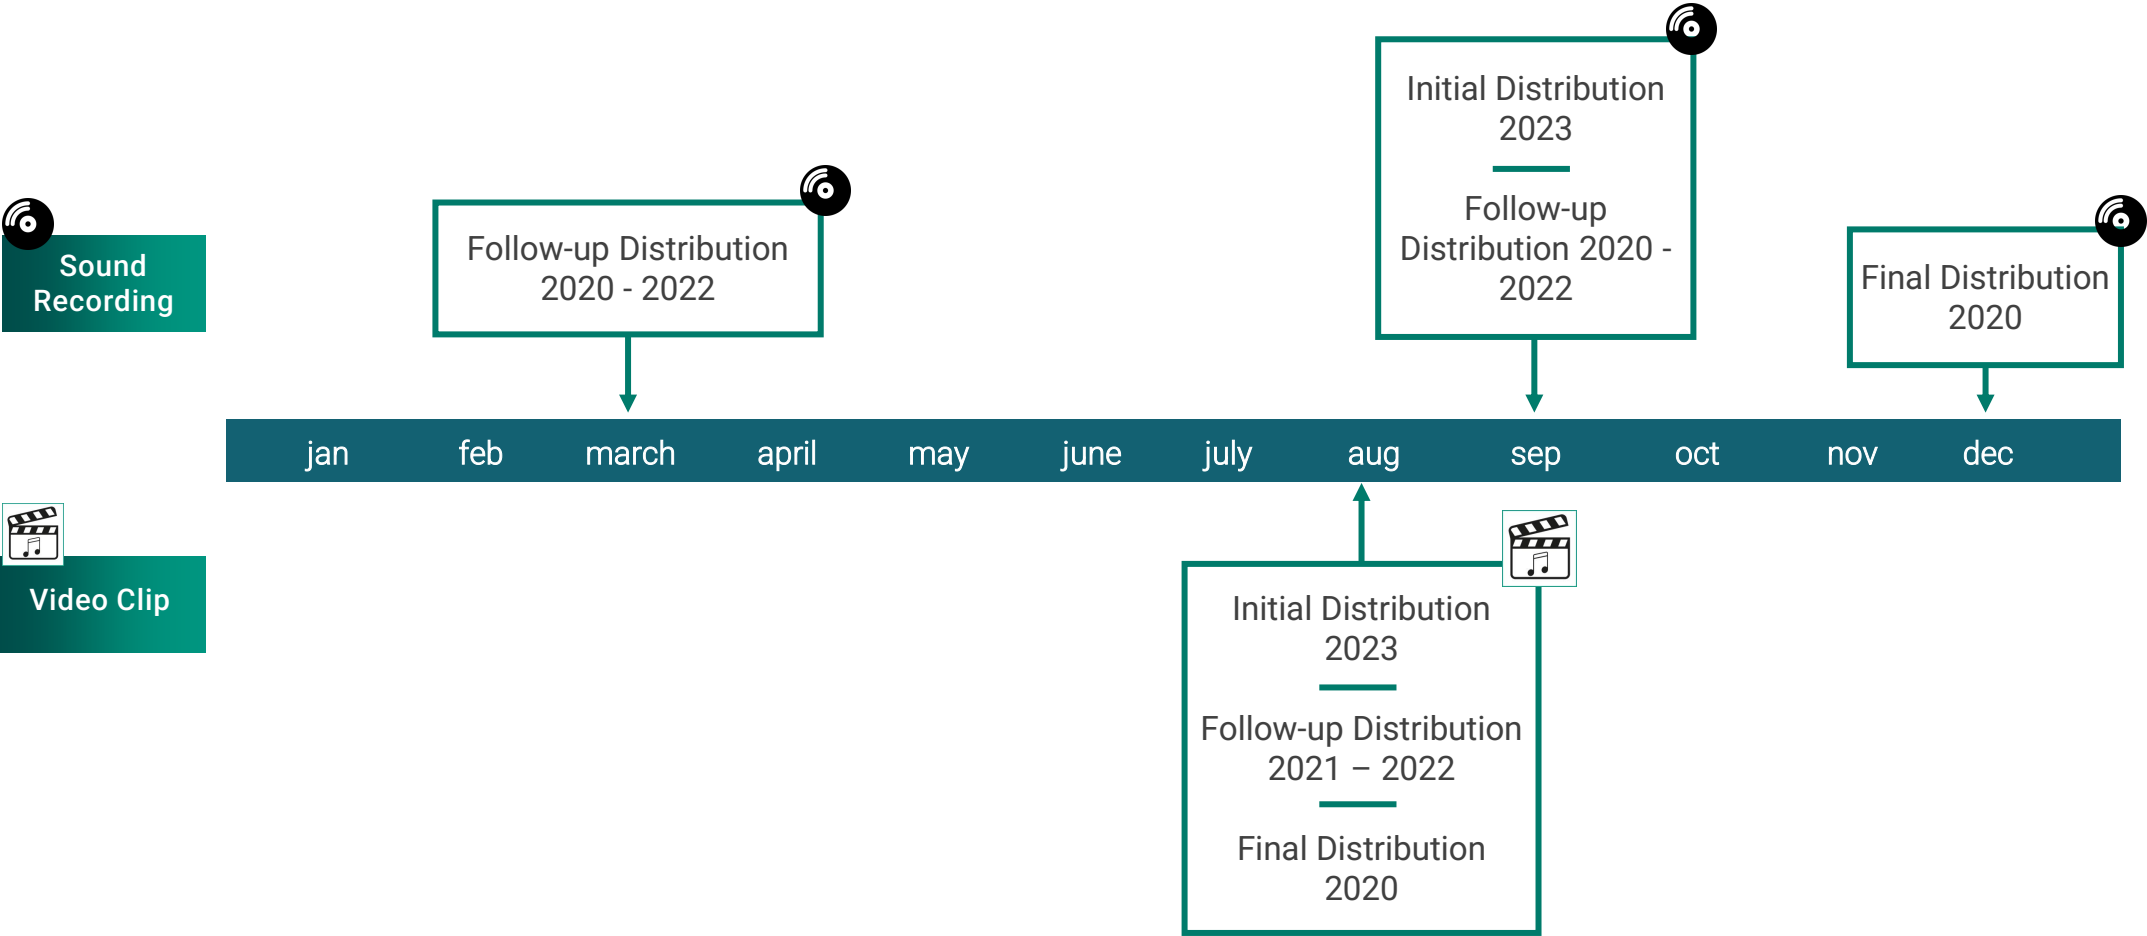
Initial Distribution 2023

Follow-up Distribution 2020 - 2022

Sound Recording

Follow-up Distribution 2020 - 2022

Final Distribution 2020

jan feb march april may june july aug sep oct nov dec

Video Clip

Initial Distribution 2023

Follow-up Distribution 2021 – 2022

Final Distribution 2020